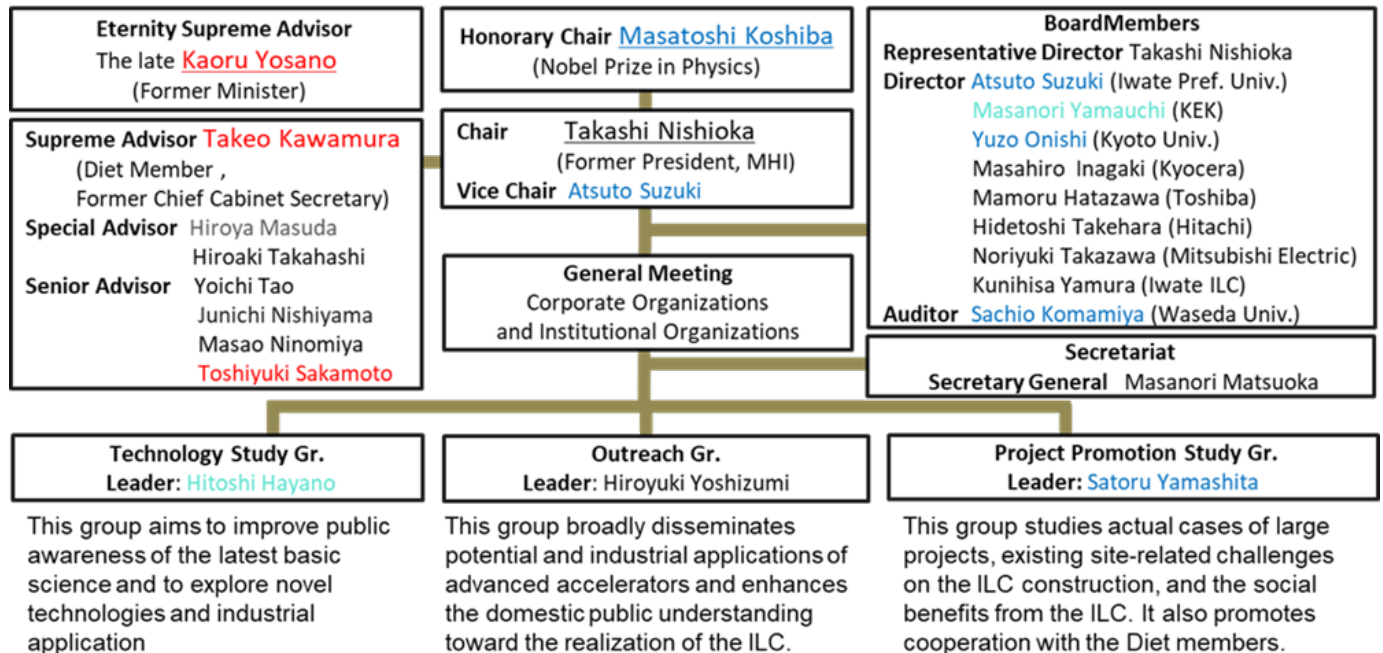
Eternity Supreme Advisor
The late Kaoru Yosano
(Former Minister)

Supreme Advisor Takeo Kawamura
(Diet Member ,
Former Chief Cabinet Secretary)
Special Advisor Hiroya Masuda
Hiroaki Takahashi
Senior Advisor Yoichi Tao
Junichi Nishiyama
Masao Ninomiya
Toshiyuki Sakamoto

Honorary Chair Masatoshi Koshiba
(Nobel Prize in Physics)

Chair Takashi Nishioka
(Former President, MHI)
Vice Chair Atsuto Suzuki

General Meeting
Corporate Organizations
and Institutional Organizations

BoardMembers
Representative Director Takashi Nishioka
Director Atsuto Suzuki (Iwate Pref. Univ.)
Masanori Yamauchi (KEK)
Yuzo Onishi (Kyoto Univ.)
Masahiro Inagaki (Kyocera)
Mamoru Hatazawa (Toshiba)
Hidetoshi Takehara (Hitachi)
Noriyuki Takazawa (Mitsubishi Electric)
Kunihisa Yamura (Iwate ILC)
Auditor Sachio Komamiya (Waseda Univ.)

Secretariat
Secretary General Masanori Matsuoka

Technology Study Gr.
Leader: Hitoshi Hayano

This group aims to improve public awareness of the latest basic science and to explore novel technologies and industrial application

Outreach Gr.
Leader: Hiroyuki Yoshizumi

This group broadly disseminates potential and industrial applications of advanced accelerators and enhances the domestic public understanding toward the realization of the ILC.

Project Promotion Study Gr.
Leader: Satoru Yamashita

This group studies actual cases of large projects, existing site-related challenges on the ILC construction, and the social benefits from the ILC. It also promotes cooperation with the Diet members.